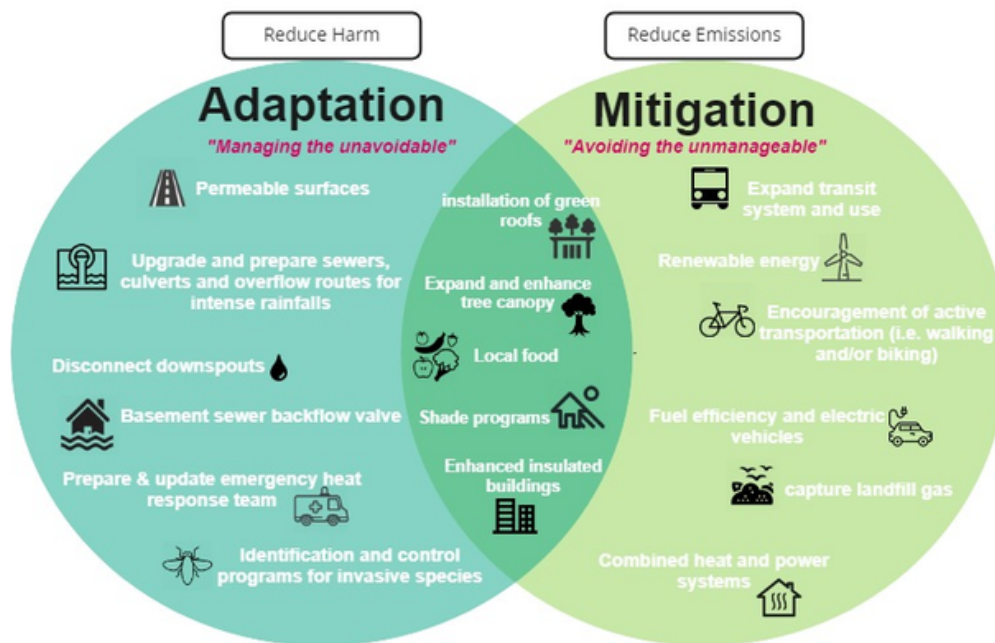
Reduce Harm

Reduce Emissions

Adaptation

"Managing the unavoidable"

Permeable surfaces

Upgrade and prepare sewers, culverts and overflow routes for intense rainfalls

Disconnect downspouts

Basement sewer backflow valve

Prepare & update emergency heat response team

Identification and control programs for invasive species

installation of green roofs

Expand and enhance tree canopy

Local food

Shade programs

Enhanced insulated buildings

Mitigation

"Avoiding the unmanageable"

Expand transit system and use

Renewable energy

Encouragement of active transportation (i.e. walking and/or biking)

Fuel efficiency and electric vehicles

capture landfill gas

Combined heat and power systems